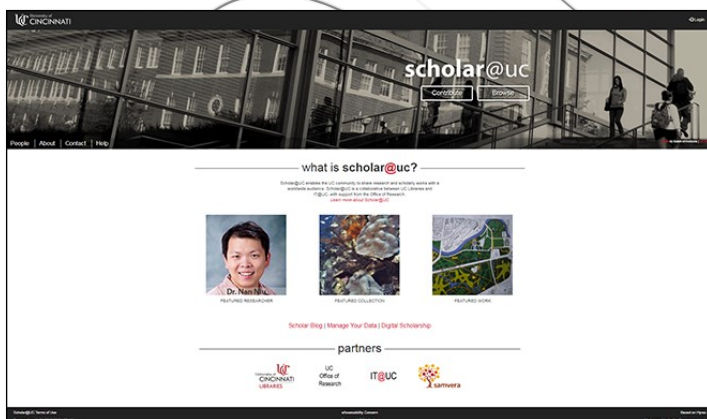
University of CINCINNATI

Login

scholar@uc

Contribute

Browse

People | About | Contact | Help

what is scholar@uc?

Scholar@UC enables the UC community to share research and scholarly works with a worldwide audience. Scholar@UC is a collaborative between UC Libraries and IT@UC, with support from the Office of Research. Learn more about Scholar@UC

Dr. Nan Niu

FEATURED RESEARCHER

FEATURED COLLECTION

FEATURED WORK

Scholar Blog | Manage Your Data | Digital Scholarship

partners

University of CINCINNATI LIBRARIES

UC Office of Research

IT@UC

samvera

Scholar@UC Terms of Use

eAccessibility Concern

Based on Hyrax